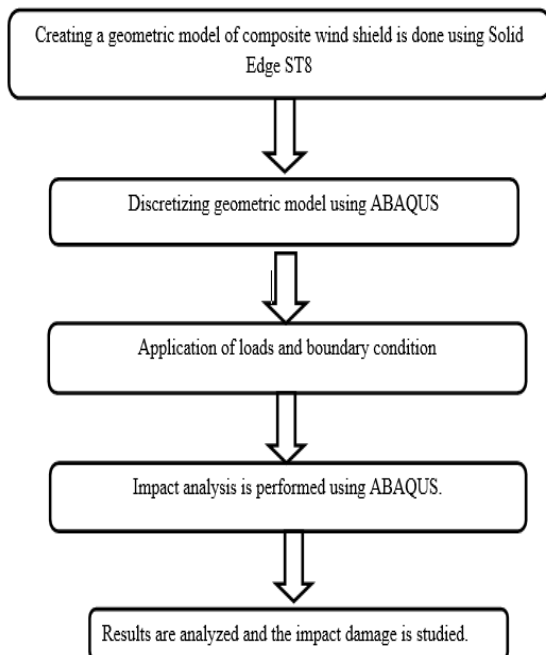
Creating a geometric model of composite wind shield is done using Solid Edge ST8

Discretizing geometric model using ABAQUS

Application of loads and boundary condition

Impact analysis is performed using ABAQUS.

Results are analyzed and the impact damage is studied.